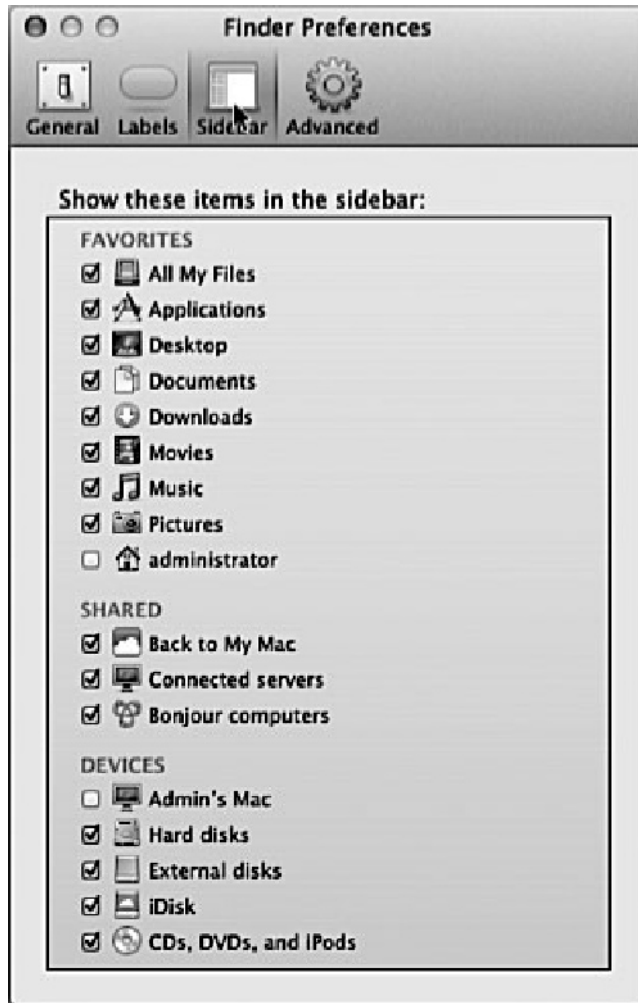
Finder Preferences

General Labels Sidebar Advanced

Show these items in the sidebar:

FAVORITES
☑ All My Files
☑ Applications
☑ Desktop
☑ Documents
☑ Downloads
☑ Movies
☑ Music
☑ Pictures
☐ administrator

SHARED
☑ Back to My Mac
☑ Connected servers
☑ Bonjour computers

DEVICES
☐ Admin's Mac
☑ Hard disks
☑ External disks
☑ iDisk
☑ CDs, DVDs, and iPods